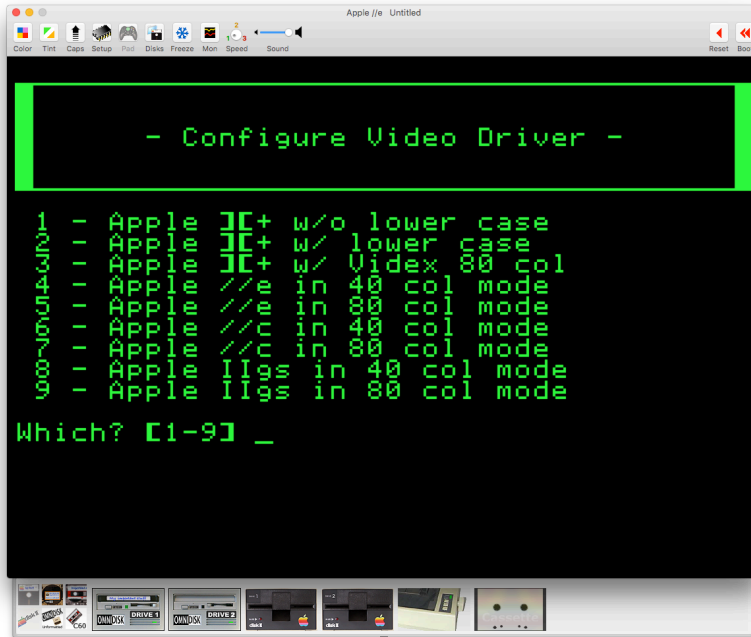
Apple //e Untitled

Color Tint Caps Setup Pad Disks Freeze Mon Speed Sound Reset Boo

- Configure Video Driver -

1 - Apple ][+ w/o lower case
2 - Apple ][+ w/ lower case
3 - Apple ][+ w/ Videx 80 col
4 - Apple //e in 40 col mode
5 - Apple //e in 80 col mode
6 - Apple //c in 40 col mode
7 - Apple //c in 80 col mode
8 - Apple IIgs in 40 col mode
9 - Apple IIgs in 80 col mode

Which? [1-9] _

OMNIDISK DRIVE 1 OMNIDISK DRIVE 2 OMNIDISK C60